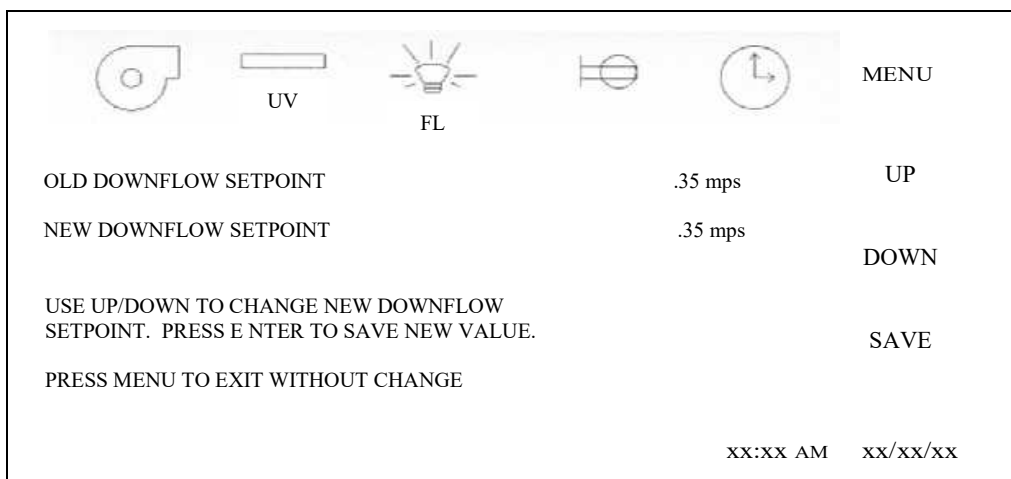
UV

FL

MENU

OLD DOWNFLOW SETPOINT .35 mps

UP

NEW DOWNFLOW SETPOINT .35 mps

DOWN

USE UP/DOWN TO CHANGE NEW DOWNFLOW SETPOINT. PRESS E NTER TO SAVE NEW VALUE.

SAVE

PRESS MENU TO EXIT WITHOUT CHANGE

xx:xx AM xx/xx/xx